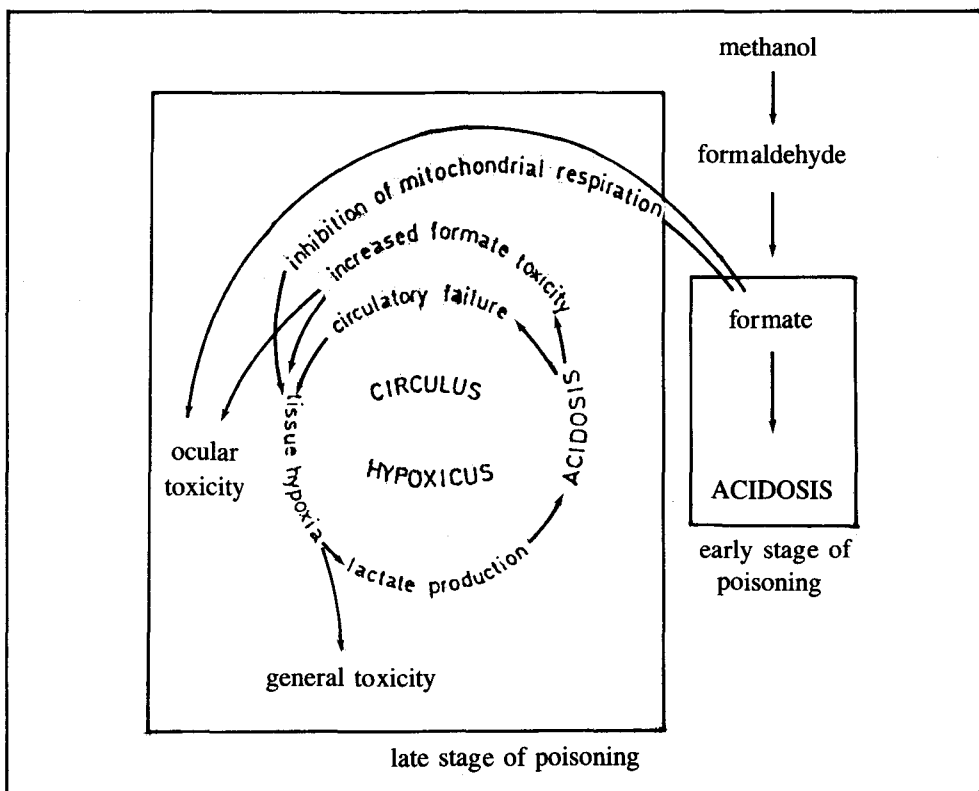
methanol

formaldehyde

formate

ACIDOSIS

early stage of poisoning

inhibition of mitochondrial respiration

increased formate toxicity

circulatory failure

CIRCULUS

HYPOXICUS

ACIDOSIS

tissue hypoxia

lactate production

ocular toxicity

general toxicity

late stage of poisoning